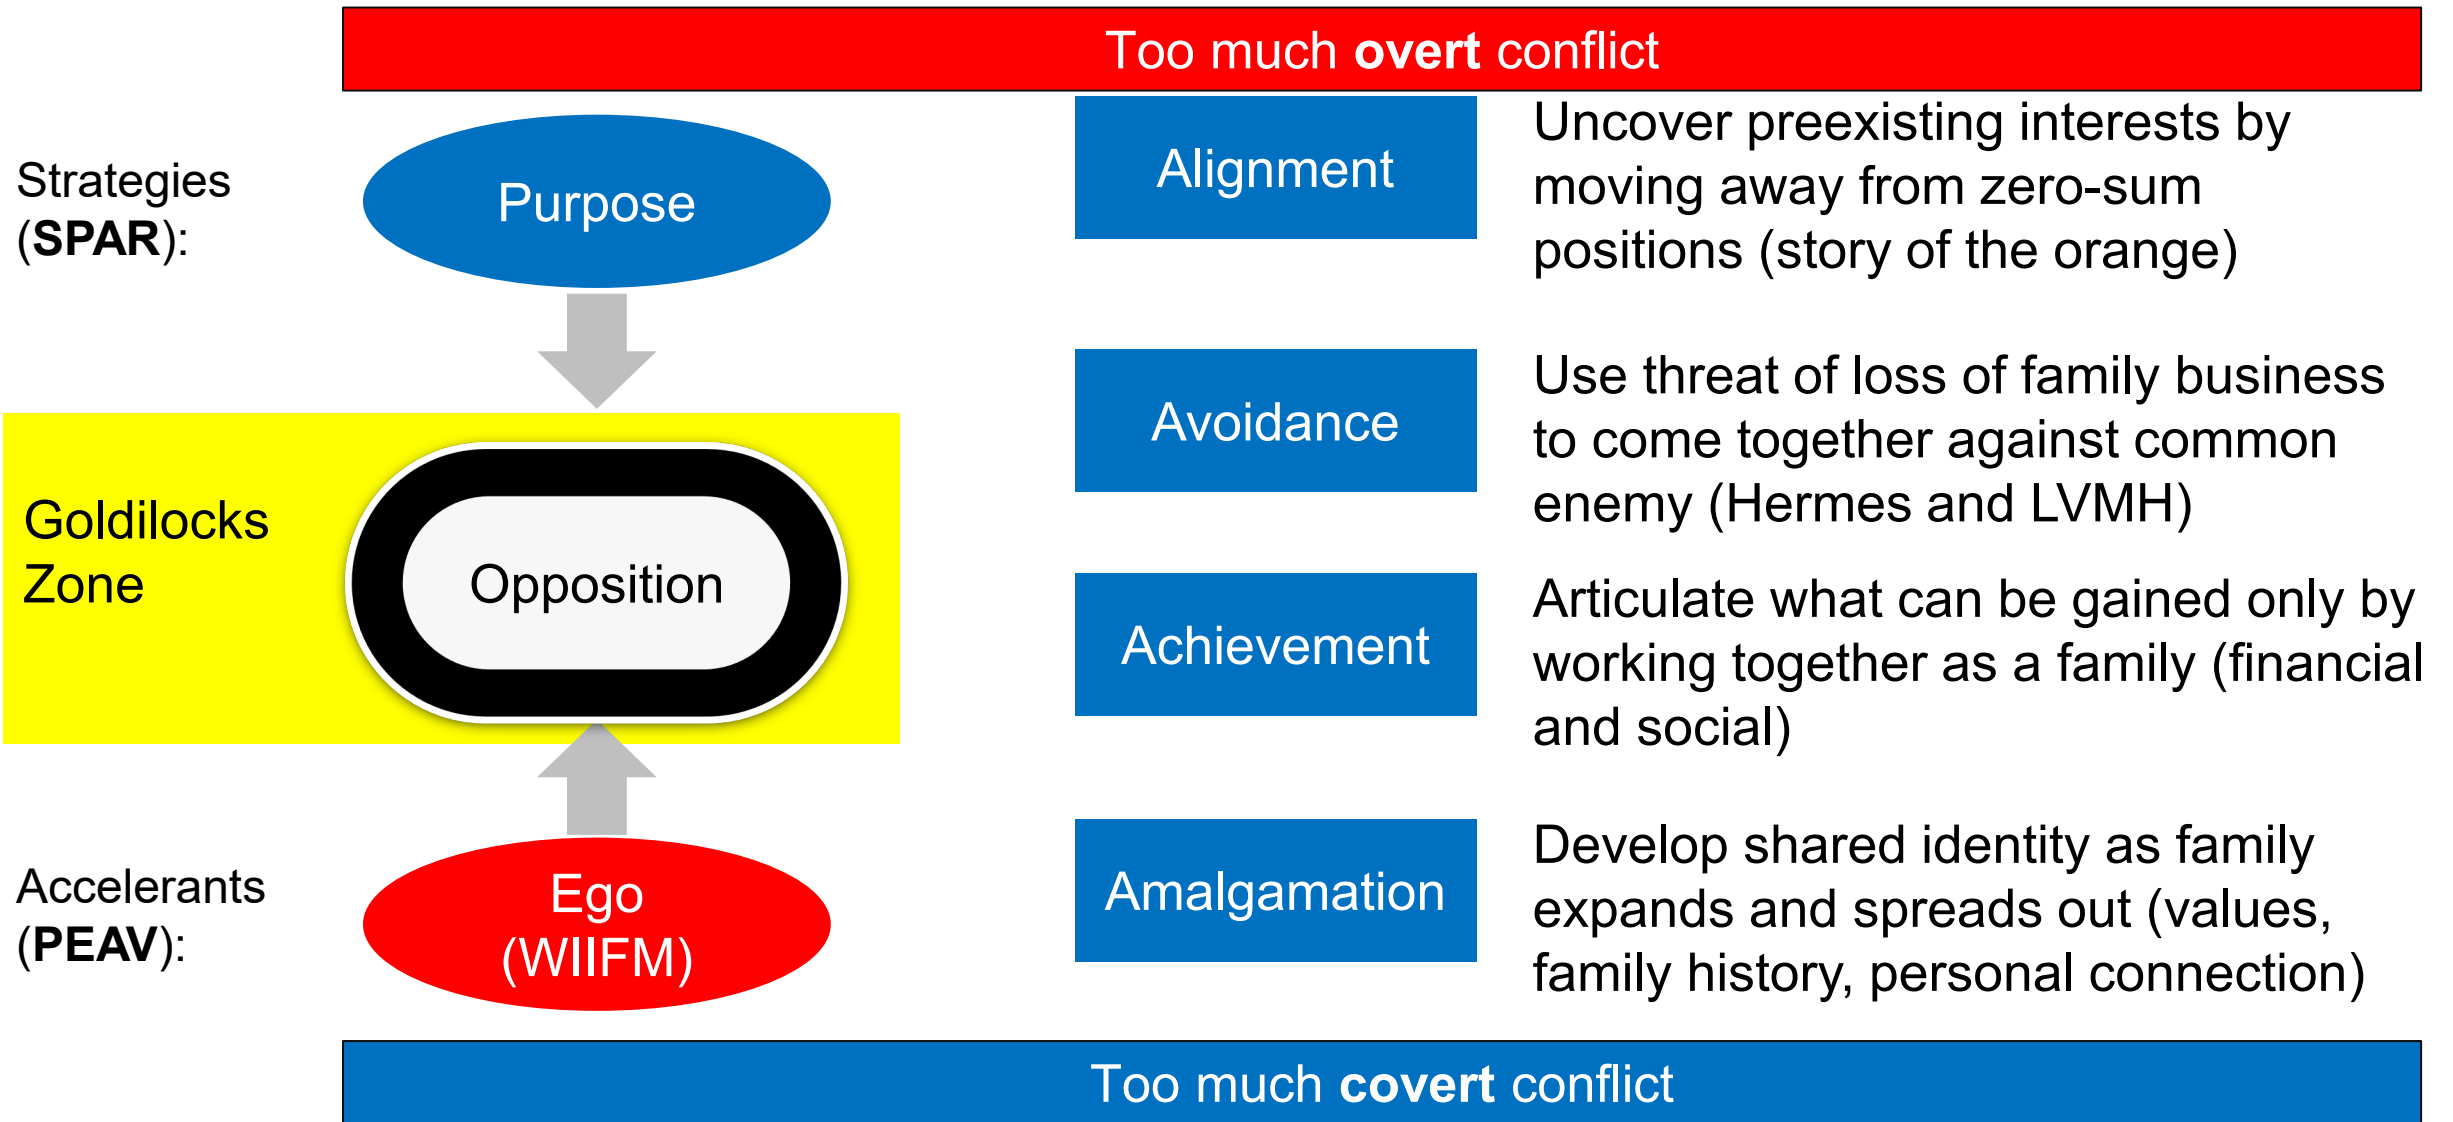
Too much **overt** conflict

Strategies (**SPAR**):

Purpose

Goldilocks Zone

Opposition

Accelerants (**PEAV**):

Ego (WIIFM)

Alignment

Uncover preexisting interests by moving away from zero-sum positions (story of the orange)

Avoidance

Use threat of loss of family business to come together against common enemy (Hermes and LVMH)

Achievement

Articulate what can be gained only by working together as a family (financial and social)

Amalgamation

Develop shared identity as family expands and spreads out (values, family history, personal connection)

Too much **covert** conflict